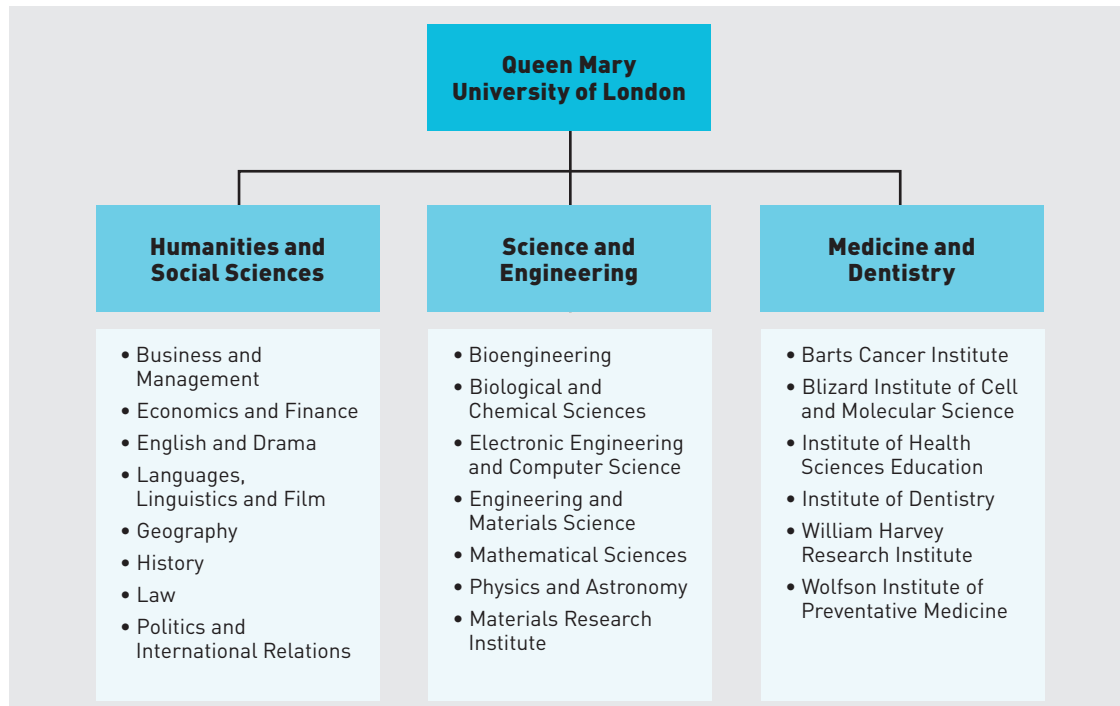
Queen Mary
University of London

Humanities and Social Sciences

- Business and Management
- Economics and Finance
- English and Drama
- Languages, Linguistics and Film
- Geography
- History
- Law
- Politics and International Relations

Science and Engineering

- Bioengineering
- Biological and Chemical Sciences
- Electronic Engineering and Computer Science
- Engineering and Materials Science
- Mathematical Sciences
- Physics and Astronomy
- Materials Research Institute

Medicine and Dentistry

- Barts Cancer Institute
- Blizard Institute of Cell and Molecular Science
- Institute of Health Sciences Education
- Institute of Dentistry
- William Harvey Research Institute
- Wolfson Institute of Preventative Medicine